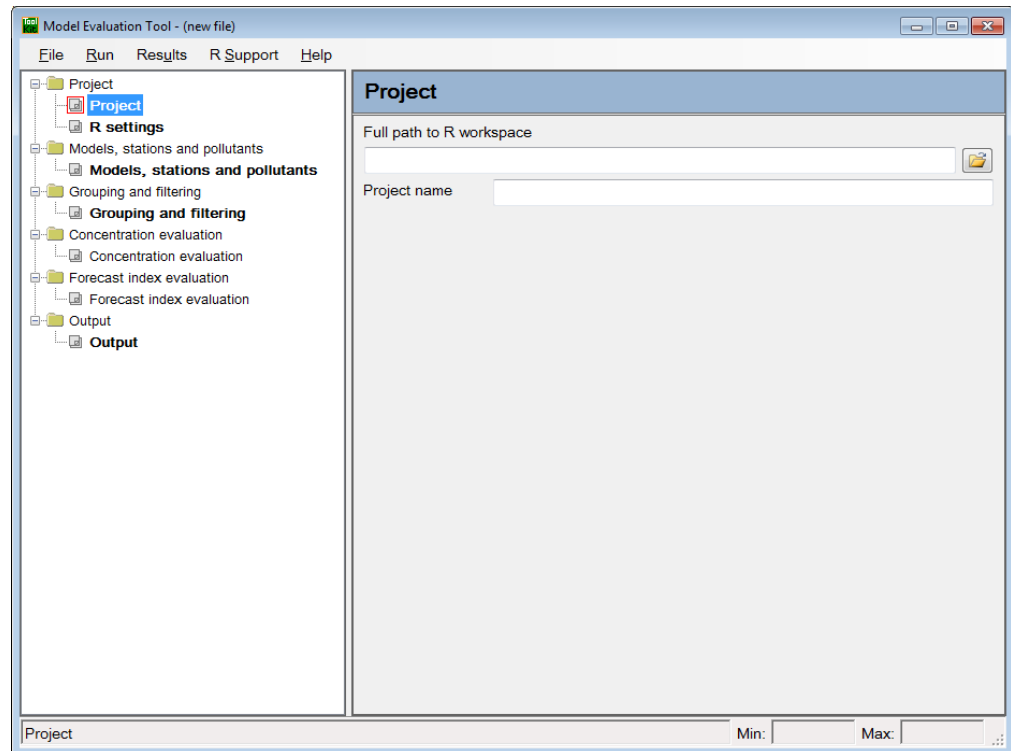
Model Evaluation Tool - (new file)

File Run Results R Support Help

Project
Project
R settings
Models, stations and pollutants
Models, stations and pollutants
Grouping and filtering
Grouping and filtering
Concentration evaluation
Concentration evaluation
Forecast index evaluation
Forecast index evaluation
Output
Output

Project

Full path to R workspace

Project name

Project
Min:
Max: